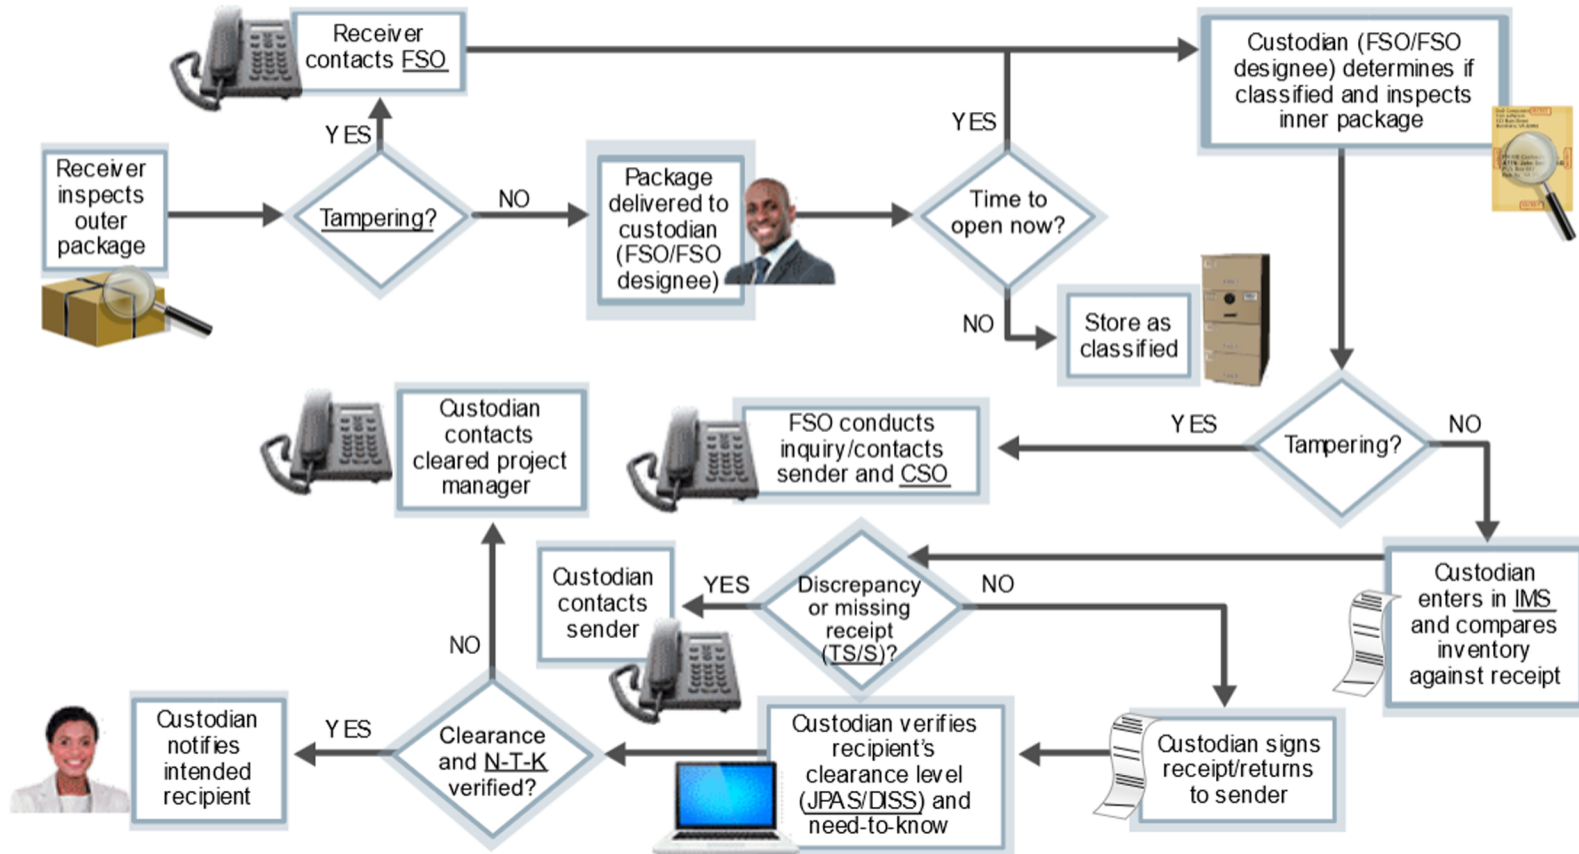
Receiver contacts FSO

Custodian (FSO/FSO designee) determines if classified and inspects inner package

YES

YES

Receiver inspects outer package

Tampering?

NO

Package delivered to custodian (FSO/FSO designee)

Time to open now?

NO

Store as classified

Custodian contacts cleared project manager

FSO conducts inquiry/contacts sender and CSO

YES

Tampering?

NO

Custodian contacts sender

YES

Discrepancy or missing receipt (TS/S)?

NO

Custodian enters in IMS and compares inventory against receipt

NO

Custodian notifies intended recipient

YES

Clearance and N-T-K verified?

Custodian verifies recipient's clearance level (JPAS/DISS) and need-to-know

Custodian signs receipt/returns to sender